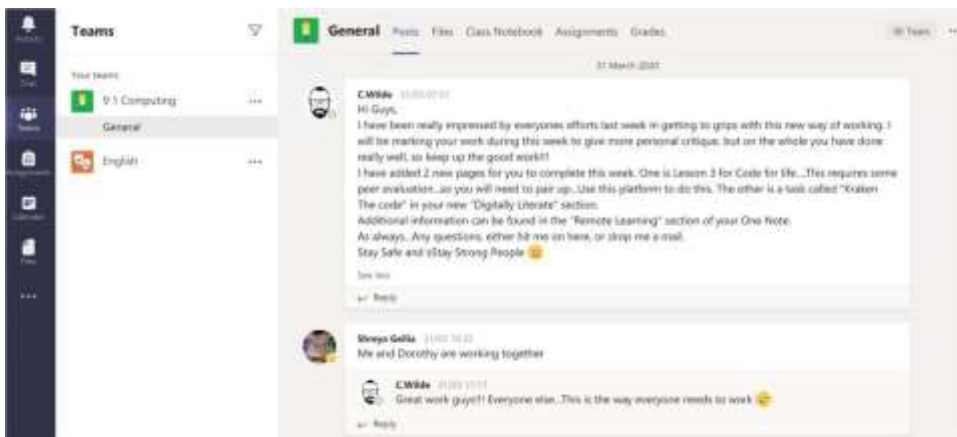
Activity
Chat
Teams
Assignments
Calendar
Files
...

Teams

Your teams
9.1 Computing ...
General
English ...

General Posts Files Class Notebook Assignments Grades

31 March 2020

C.Wilde 31/03 07:01
Hi Guys,
I have been really impressed by everyones efforts last week in getting to grips with this new way of working. I will be marking your work during this week to give more personal critique, but on the whole you have done really well, so keep up the good work!!
I have added 2 new pages for you to complete this week. One is Lesson 3 for Code for life....This requires some peer evaluation...so you will need to pair up...Use this platform to do this. The other is a task called "Kraken The code" in your new "Digitally Literate" section.
Additional information can be found in the "Remote Learning" section of your One Note.
As always.. Any questions, either hit me on here, or drop me a mail.
Stay Safe and sStay Strong People
See less
Reply

Shreya Gellis 31/03 10:32
Me and Dorothy are working together

C.Wilde 31/03 11:11
Great work guys!! Everyone else...This is the way everyone needs to work
Reply